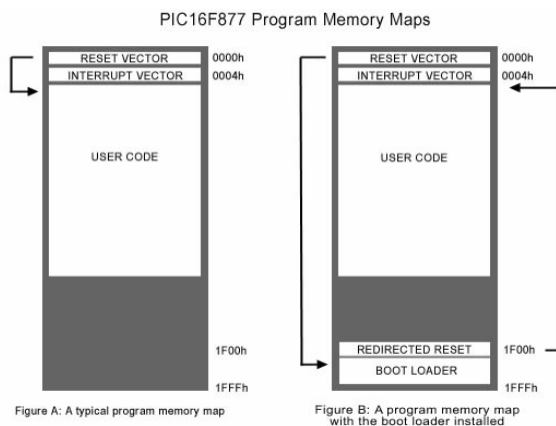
PIC16F877 Program Memory Maps

RESET VECTOR
0000h
INTERRUPT VECTOR
0004h
USER CODE
1F00h
1FFFh

Figure A: A typical program memory map

RESET VECTOR
0000h
INTERRUPT VECTOR
0004h
USER CODE
REDIRECTED RESET
1F00h
BOOT LOADER
1FFFh

Figure B: A program memory map with the boot loader installed